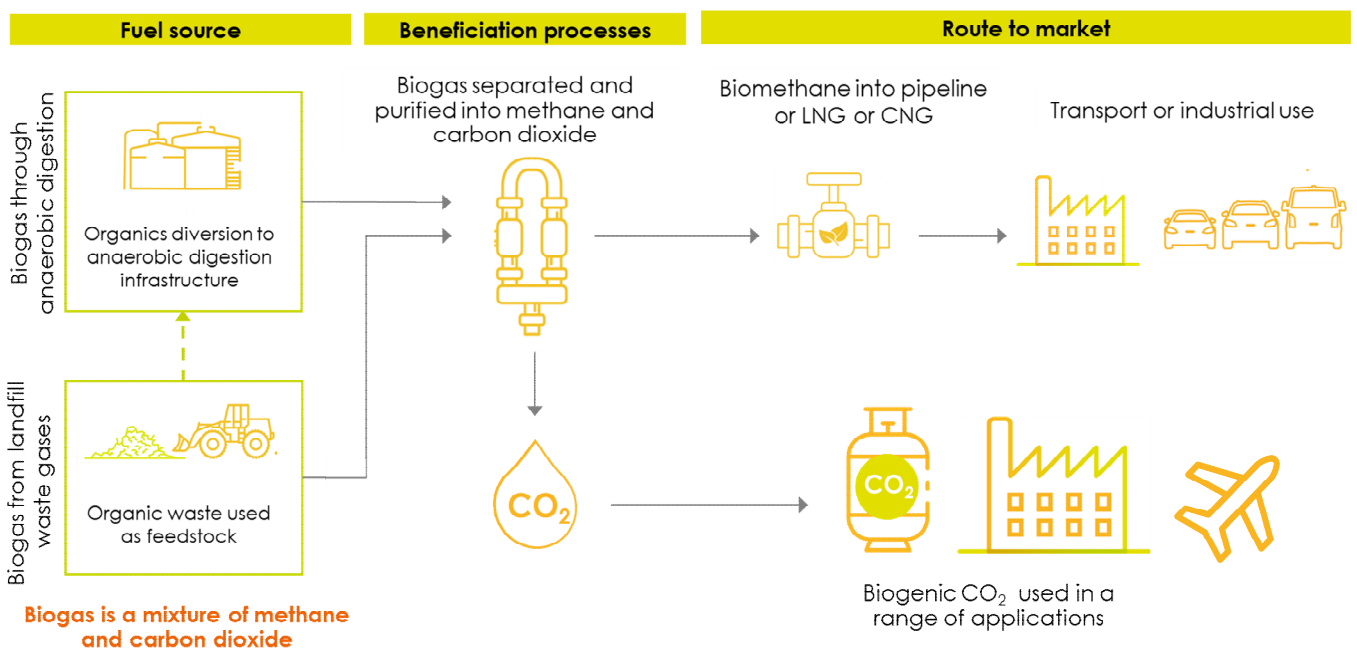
Fuel source

Beneficiation processes

Route to market

Biogas through anaerobic digestion

Organics diversion to anaerobic digestion infrastructure

Biogas from landfill waste gases

Organic waste used as feedstock

Biogas is a mixture of methane and carbon dioxide

Biogas separated and purified into methane and carbon dioxide

$CO_2$

Biomethane into pipeline or LNG or CNG

Transport or industrial use

$CO_2$

Biogenic $CO_2$ used in a range of applications